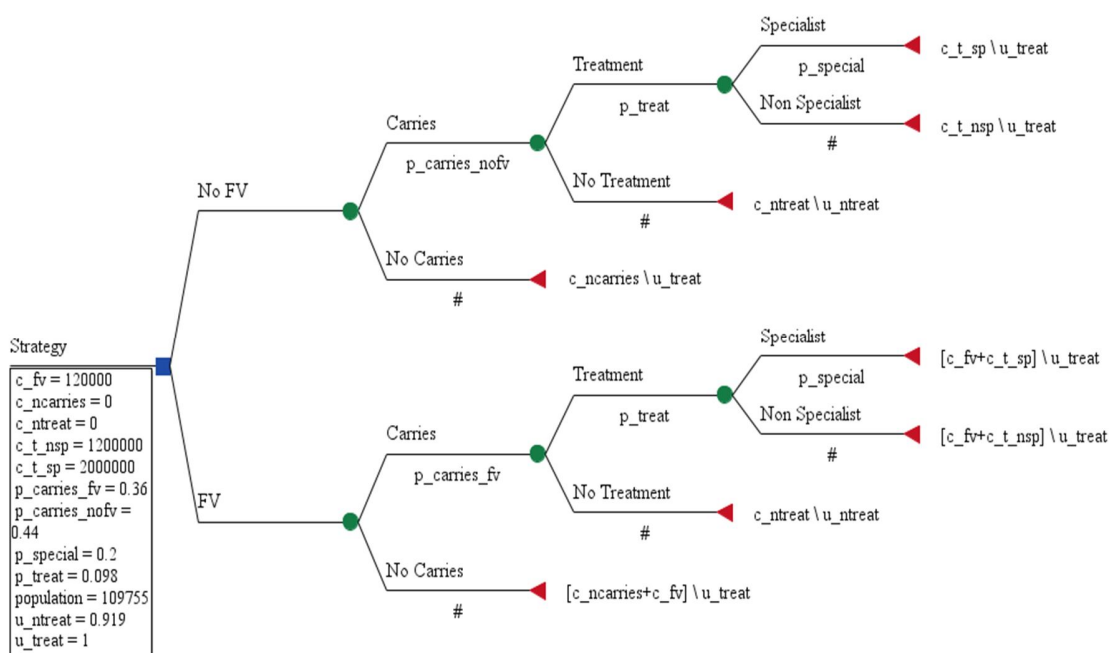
Strategy

c_fv = 120000
c_ncarries = 0
c_ntreat = 0
c_t_nsp = 1200000
c_t_sp = 2000000
p_carries_fv = 0.36
p_carries_nofv = 0.44
p_special = 0.2
p_treat = 0.098
population = 109755
u_ntreat = 0.919
u_treat = 1

No FV

Carries
p_carries_nofv

Treatment
p_treat

Specialist
p_special
c_t_sp \ u_treat

Non Specialist
#
c_t_nsp \ u_treat

No Treatment
#
c_ntreat \ u_ntreat

No Carries
#
c_ncarries \ u_treat

FV

Carries
p_carries_fv

Treatment
p_treat

Specialist
p_special
[c_fv+c_t_sp] \ u_treat

Non Specialist
#
[c_fv+c_t_nsp] \ u_treat

No Treatment
#
c_ntreat \ u_ntreat

No Carries
#
[c_ncarries+c_fv] \ u_treat